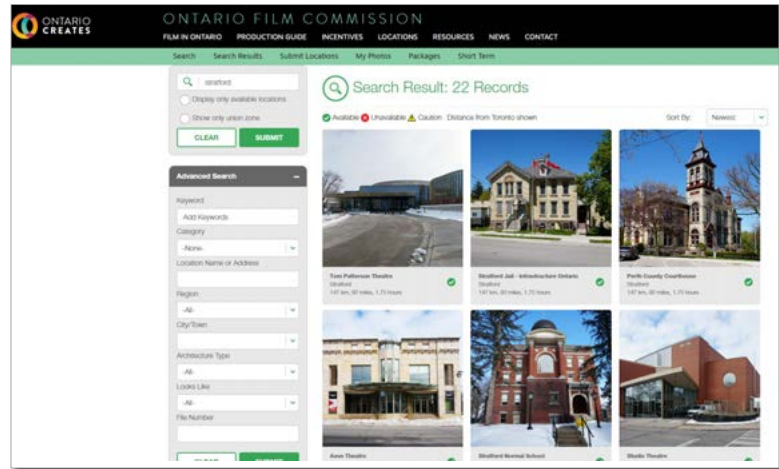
ONTARIO CREATES

ONTARIO FILM COMMISSION

FILM IN ONTARIO PRODUCTION GUIDE INCENTIVES LOCATIONS RESOURCES NEWS CONTACT

Search Search Results Submit Locations My Photos Packages Short Term

stratford

Display only available locations

Show only union zone

CLEAR SUBMIT

Advanced Search –

Keyword

Add Keywords

Category

-None-

Location Name or Address

Region

-All-

City/Town

Architecture Type

-All-

Looks Like

-All-

File Number

CLEAR SUBMIT

Search Result: 22 Records

Available Unavailable Caution Distance from Toronto shown

Sort By: Newest

Tom Patterson Theatre
Stratford
147 km, 90 mins, 1.75 hours

Stratford Jail - Infrastructure Ontario
Stratford
147 km, 90 mins, 1.75 hours

Perth County Courthouse
Stratford
147 km, 90 mins, 1.75 hours

Avon Theatre

Stratford Normal School

Studio Theatre